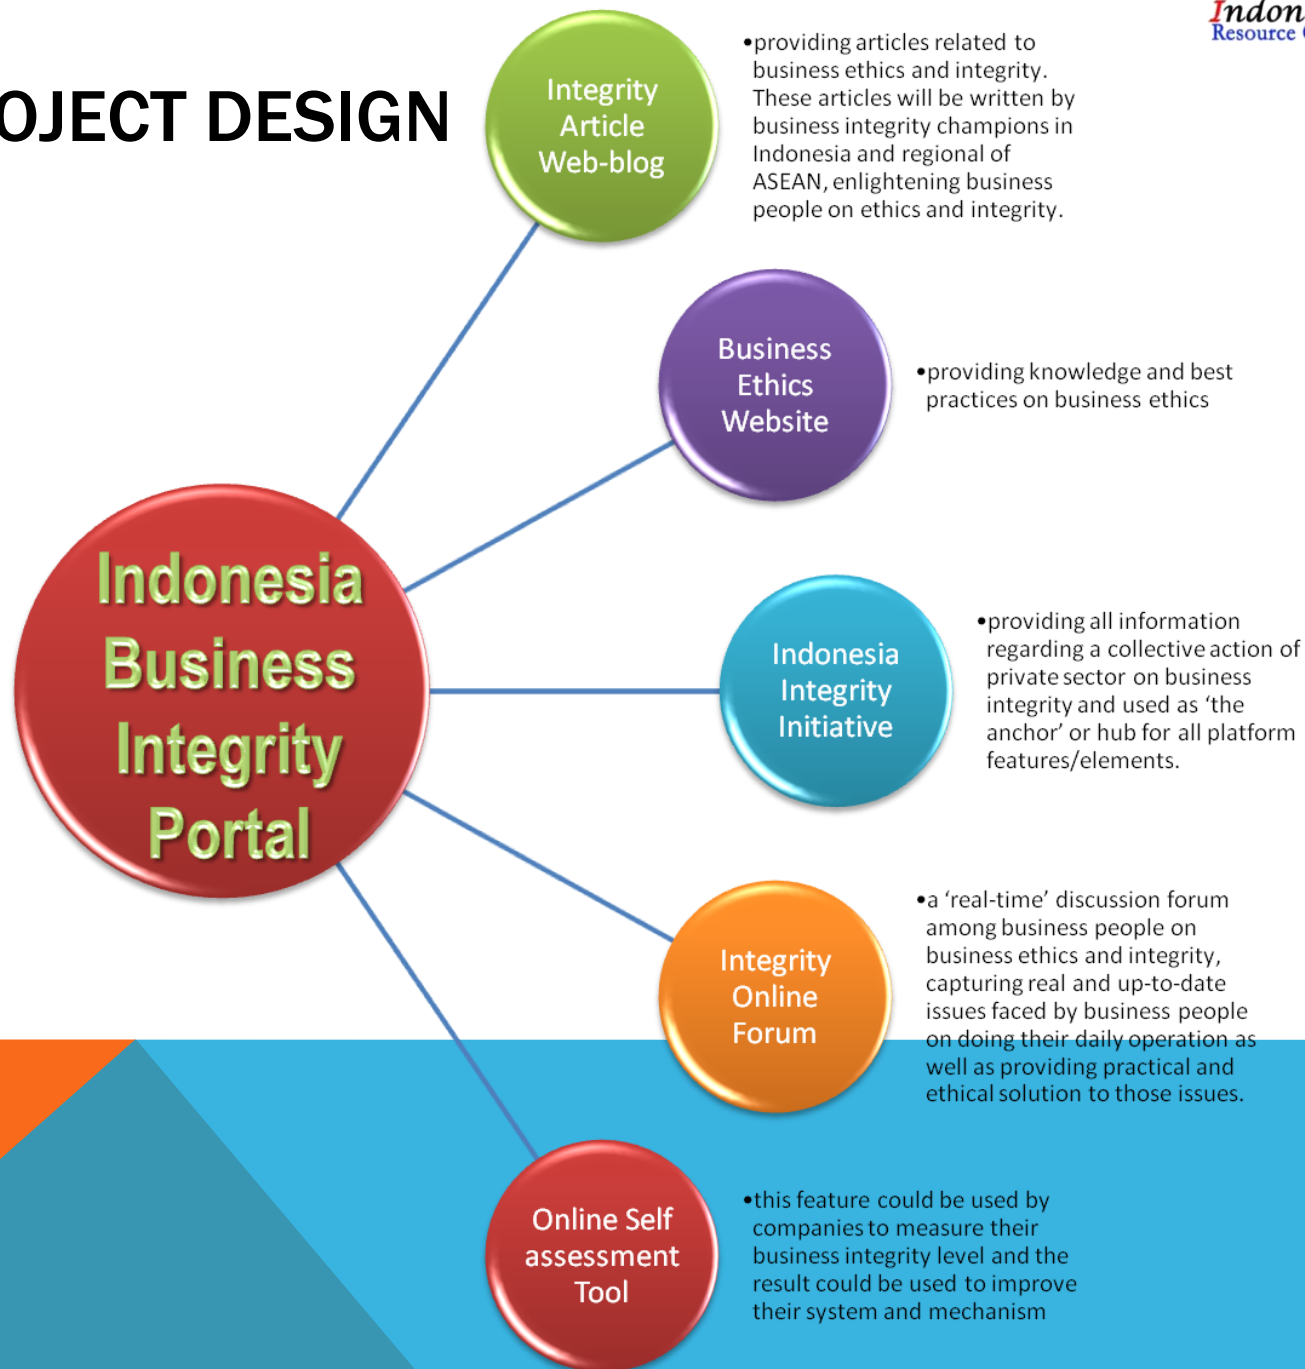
OJECT DESIGN

Indon
Resource

Indonesia Business Integrity Portal

Integrity Article Web-blog

•providing articles related to business ethics and integrity. These articles will be written by business integrity champions in Indonesia and regional of ASEAN, enlightening business people on ethics and integrity.

Business Ethics Website

•providing knowledge and best practices on business ethics

Indonesia Integrity Initiative

•providing all information regarding a collective action of private sector on business integrity and used as 'the anchor' or hub for all platform features/elements.

Integrity Online Forum

•a 'real-time' discussion forum among business people on business ethics and integrity, capturing real and up-to-date issues faced by business people on doing their daily operation as well as providing practical and ethical solution to those issues.

Online Self assessment Tool

•this feature could be used by companies to measure their business integrity level and the result could be used to improve their system and mechanism